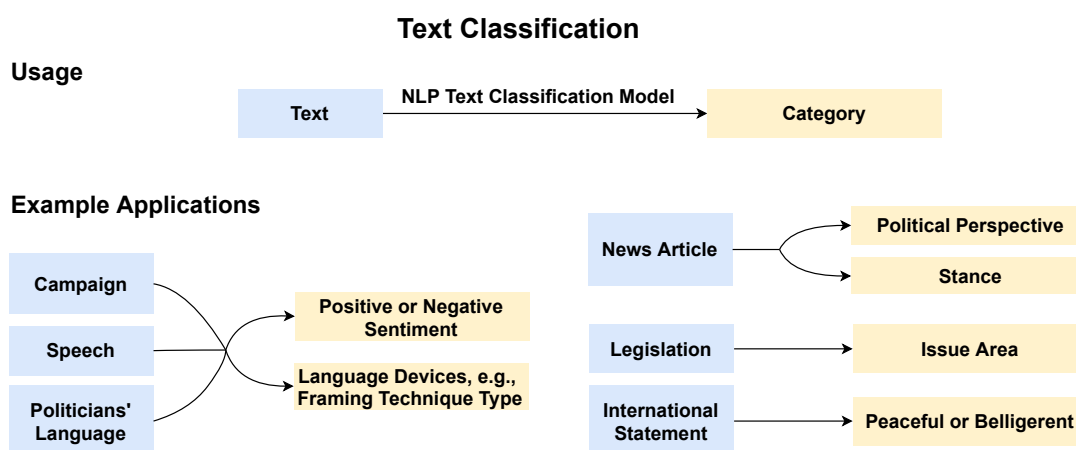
Text Classification

Usage

Text

NLP Text Classification Model

Category

Example Applications

Campaign

Speech

Politicians' Language

Positive or Negative Sentiment

Language Devices, e.g., Framing Technique Type

News Article

Political Perspective

Stance

Legislation

Issue Area

International Statement

Peaceful or Belligerent